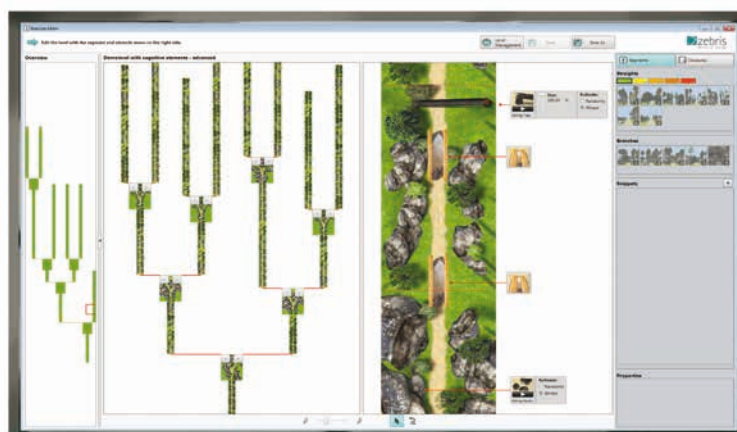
Edit the level with the segment and obstacle views on the right side.

Level Management

Save

Save as

zebris

Overview

Dimensional with cognitive elements - advanced

Segments

Obstacles

Straights

Branches

Snippets

Properties

Size

Activate

Randomly

Always

Activate

Randomly

Always